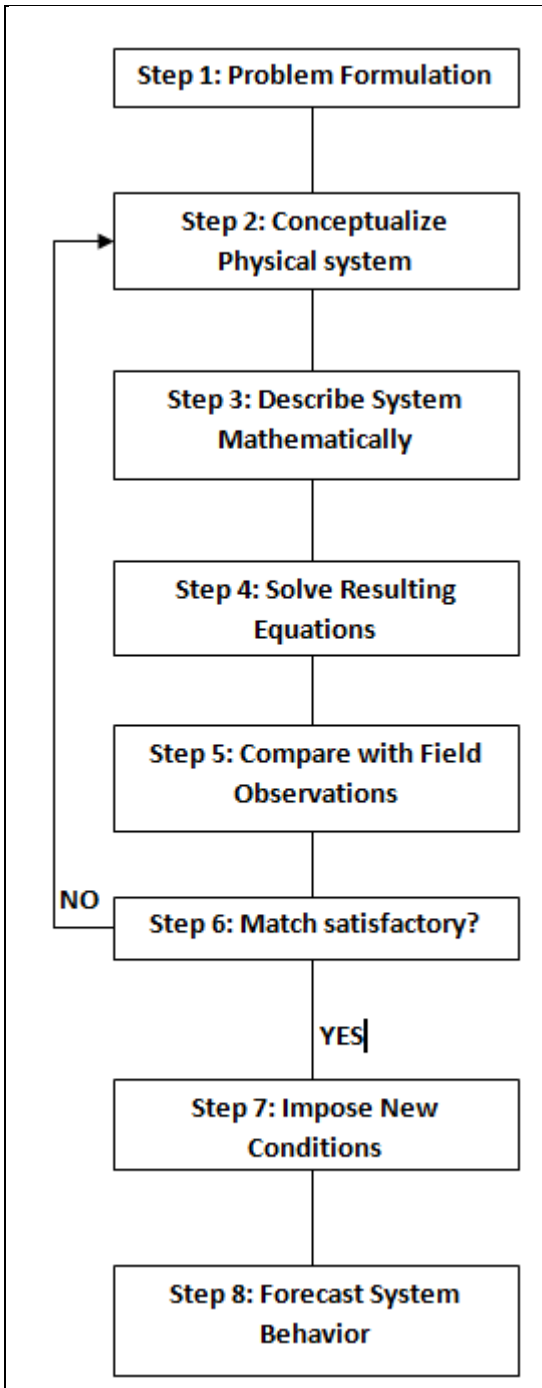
Step 1: Problem Formulation

Step 2: Conceptualize Physical system

Step 3: Describe System Mathematically

Step 4: Solve Resulting Equations

Step 5: Compare with Field Observations

NO

Step 6: Match satisfactory?

YES

Step 7: Impose New Conditions

Step 8: Forecast System Behavior